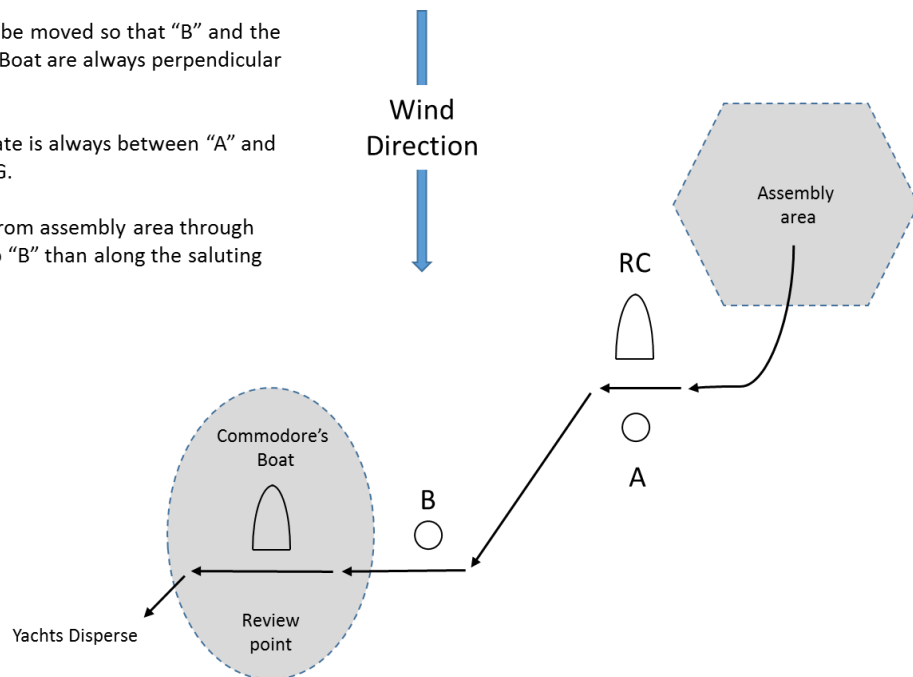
be moved so that "B" and the Boat are always perpendicular

ate is always between "A" and G.

rom assembly area through "B" than along the saluting

Wind Direction

Assembly area

RC

A

B

Commodore's Boat

Review point

Yachts Disperse